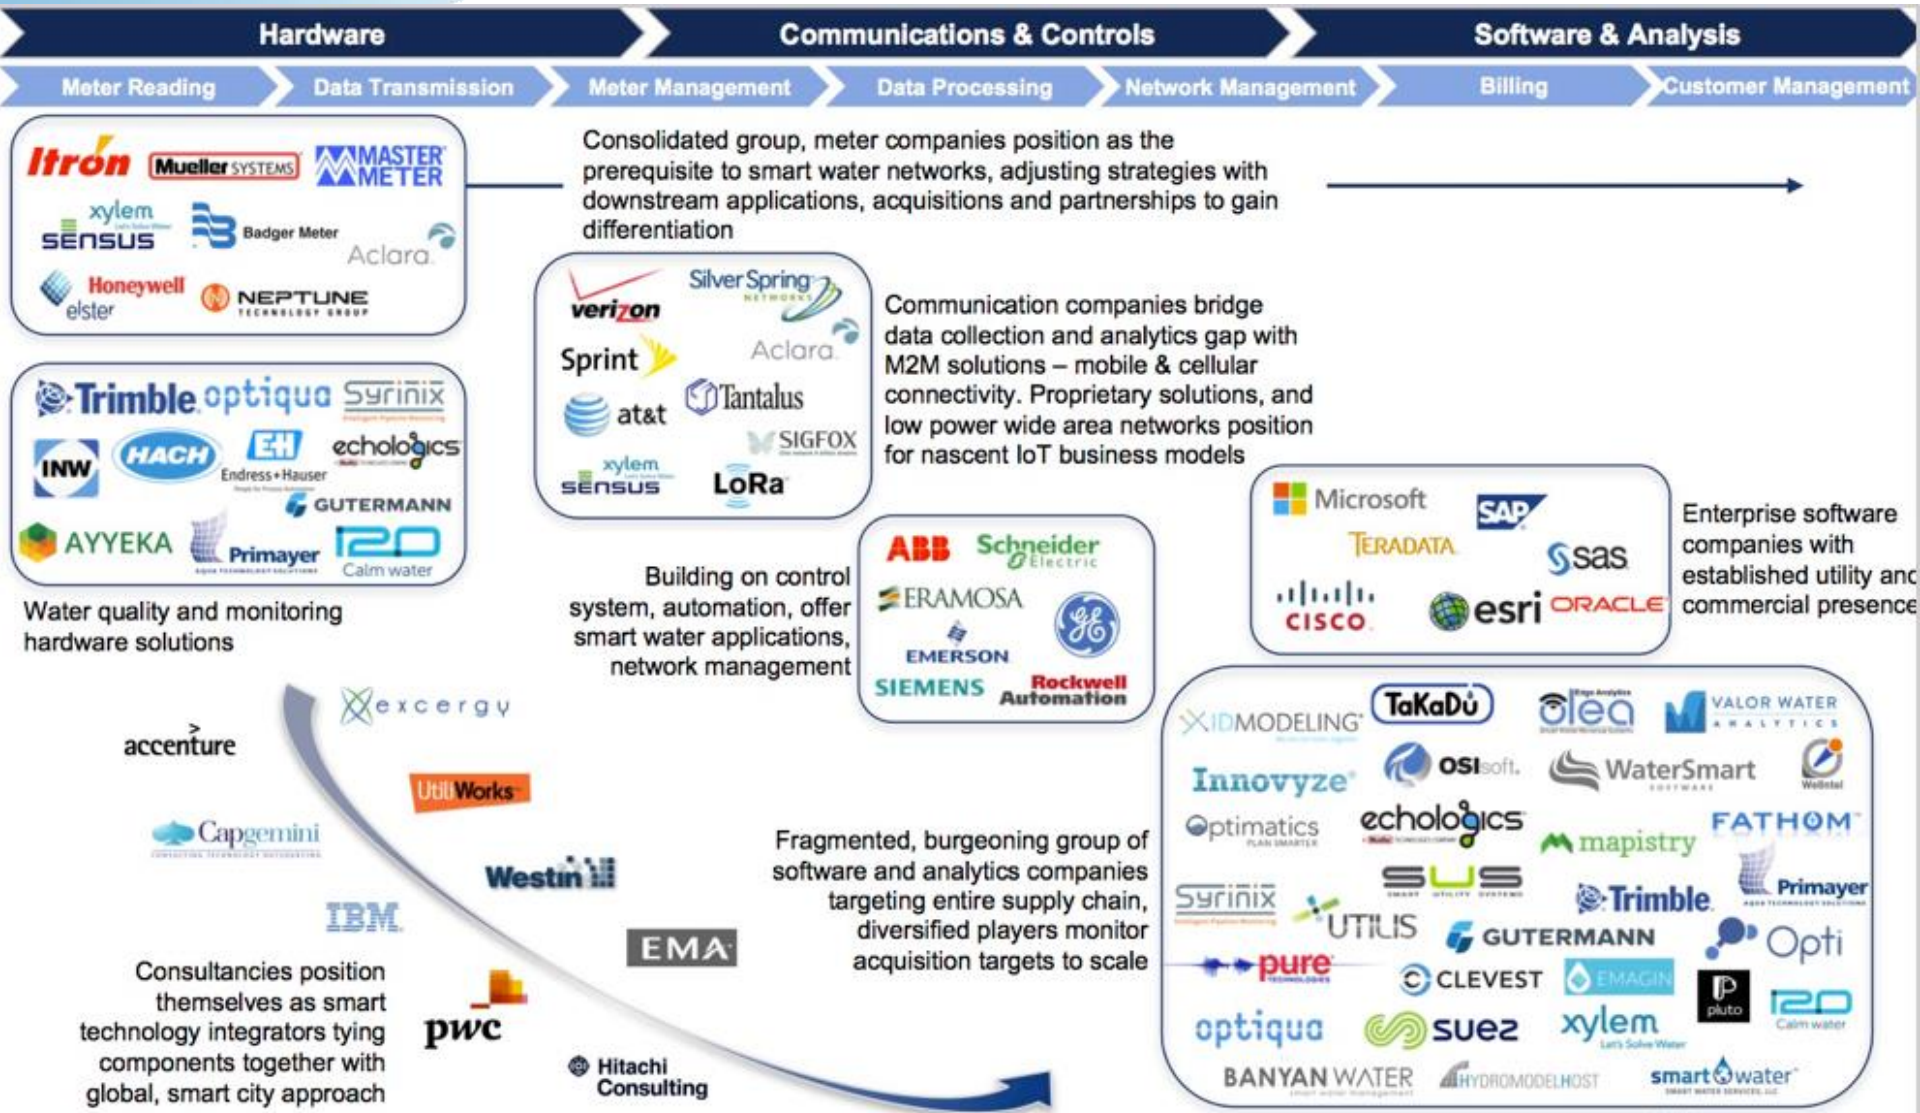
Hardware | Communications & Controls | Software & Analysis

Meter Reading | Data Transmission | Meter Management | Data Processing | Network Management | Billing | Customer Management

Itron Mueller SYSTEMS MASTER METER
xylem sensus Badger Meter Aclara
Honeywell elster NEPTUNE TECHNOLOGY GROUP

Consolidated group, meter companies position as the prerequisite to smart water networks, adjusting strategies with downstream applications, acquisitions and partnerships to gain differentiation

verizon Silver Spring NETWORKS Aclara Sprint at&t Tantalus SIGFOX xylem sensus LoRa

Communication companies bridge data collection and analytics gap with M2M solutions – mobile & cellular connectivity. Proprietary solutions, and low power wide area networks position for nascent IoT business models

Trimble optiqua Syrinix INW HACH E+H Endress+Hauser echologics GUTERMANN AYYEKA Primayer i2O Calm water

Water quality and monitoring hardware solutions

Building on control system, automation, offer smart water applications, network management

ABB Schneider Electric ERAMOSA GE EMERSON SIEMENS Rockwell Automation

Microsoft SAP TERADATA sas CISCO esri ORACLE

Enterprise software companies with established utility and commercial presence

accenture excergy UtiliWorks Capgemini Westin IBM EMA pwc Hitachi Consulting

Consultancies position themselves as smart technology integrators tying components together with global, smart city approach

Fragmented, burgeoning group of software and analytics companies targeting entire supply chain, diversified players monitor acquisition targets to scale

XIDMODELING TaKaDu olea VALOR WATER ANALYTICS Innovyze OSIsoft WaterSmart Wellntel optimatics echologics mapistry FATHOM Syrinix SUS UTILIS Trimble Primayer GUTERMANN Opti pure CLEVEST EMAGIN pluto i2O Calm water optiqua suez xylem BANYAN WATER HYDROMODELHOST smart water